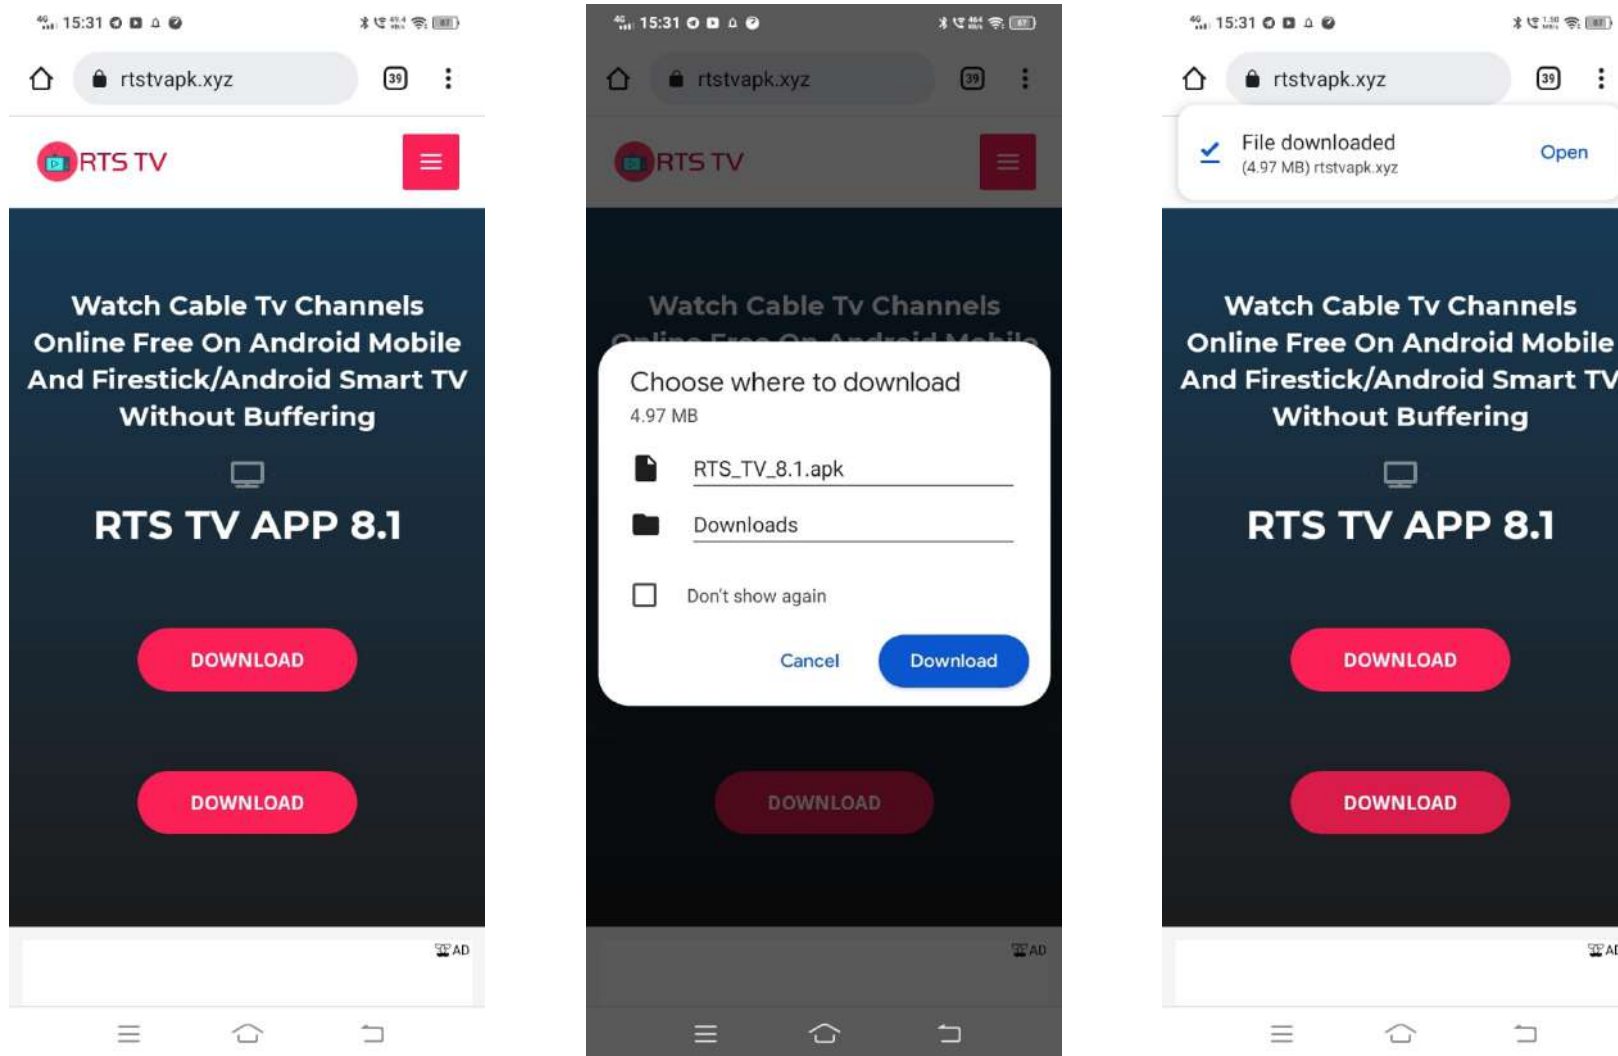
15:31

rtstvapk.xyz

39

RTS TV

Watch Cable Tv Channels Online Free On Android Mobile And Firestick/Android Smart TV Without Buffering

RTS TV APP 8.1

DOWNLOAD

DOWNLOAD

AD

15:31

rtstvapk.xyz

39

RTS TV

Watch Cable Tv Channels

Choose where to download

4.97 MB

RTS_TV_8.1.apk

Downloads

Don't show again

Cancel

Download

DOWNLOAD

AD

15:31

rtstvapk.xyz

39

File downloaded

(4.97 MB) rtstvapk.xyz

Open

Watch Cable Tv Channels Online Free On Android Mobile And Firestick/Android Smart TV Without Buffering

RTS TV APP 8.1

DOWNLOAD

DOWNLOAD

AD